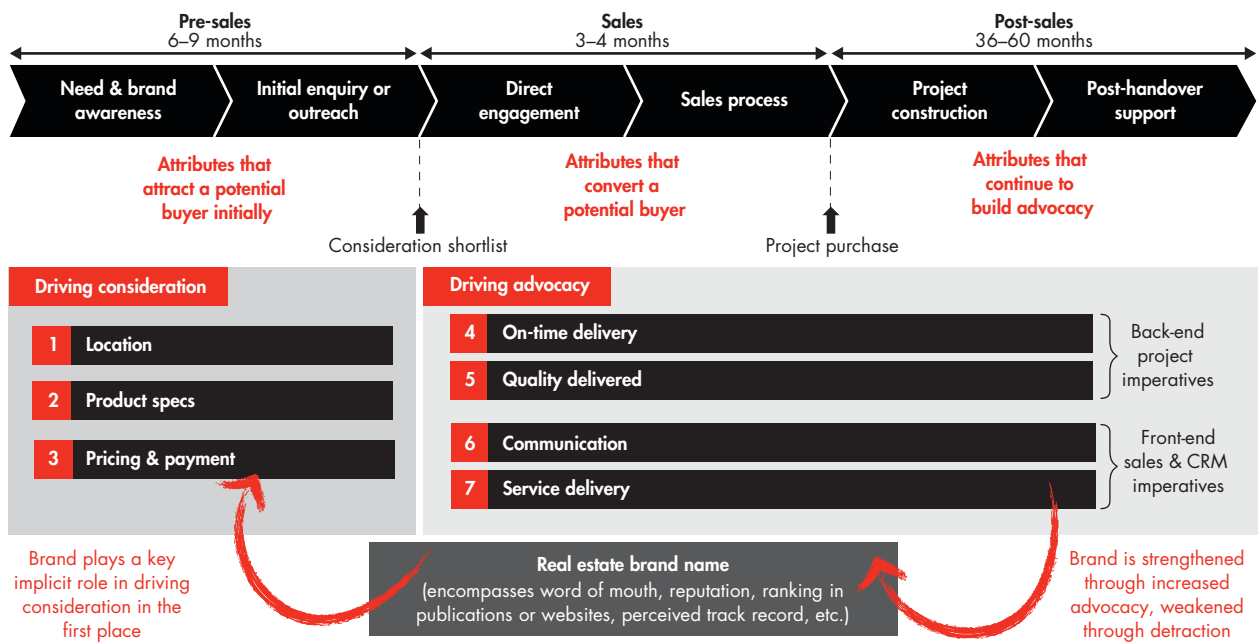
Pre-sales
6–9 months

Sales
3–4 months

Post-sales
36–60 months

Need & brand awareness

Initial enquiry or outreach

Direct engagement

Sales process

Project construction

Post-handover support

Attributes that attract a potential buyer initially

Attributes that convert a potential buyer

Attributes that continue to build advocacy

Consideration shortlist

Project purchase

Driving consideration

1 Location

2 Product specs

3 Pricing & payment

Driving advocacy

4 On-time delivery

5 Quality delivered

Back-end project imperatives

6 Communication

7 Service delivery

Front-end sales & CRM imperatives

Brand plays a key implicit role in driving consideration in the first place

Real estate brand name
(encompasses word of mouth, reputation, ranking in publications or websites, perceived track record, etc.)

Brand is strengthened through increased advocacy, weakened through detraction